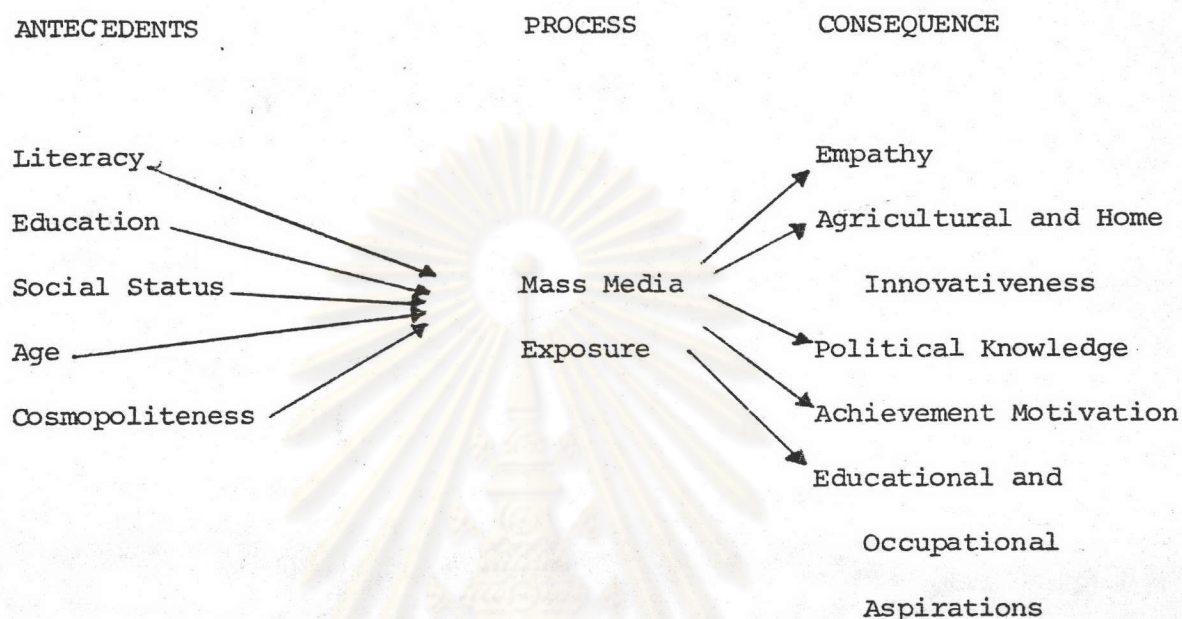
ANTECEDENTS

PROCESS

CONSEQUENCE

Literacy

Education

Social Status

Age

Cosmopoliteness

Mass Media

Exposure

Empathy

Agricultural and Home Innovativeness

Political Knowledge

Achievement Motivation

Educational and Occupational Aspirations